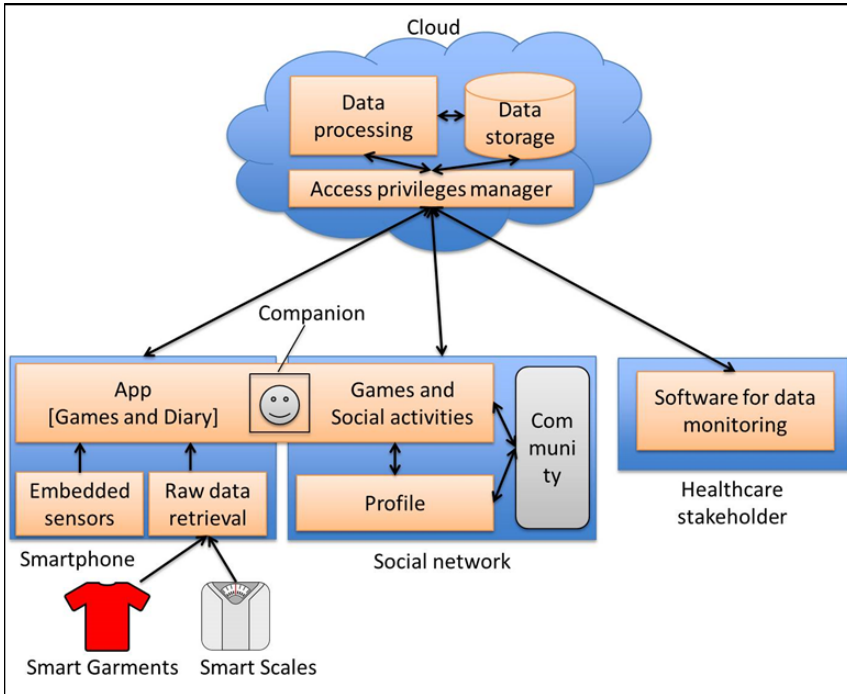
Cloud

Data processing

Data storage

Access privileges manager

Companion

App [Games and Diary]

Games and Social activities

Community

Software for data monitoring

Embedded sensors

Raw data retrieval

Profile

Healthcare stakeholder

Smartphone

Social network

Smart Garments

Smart Scales